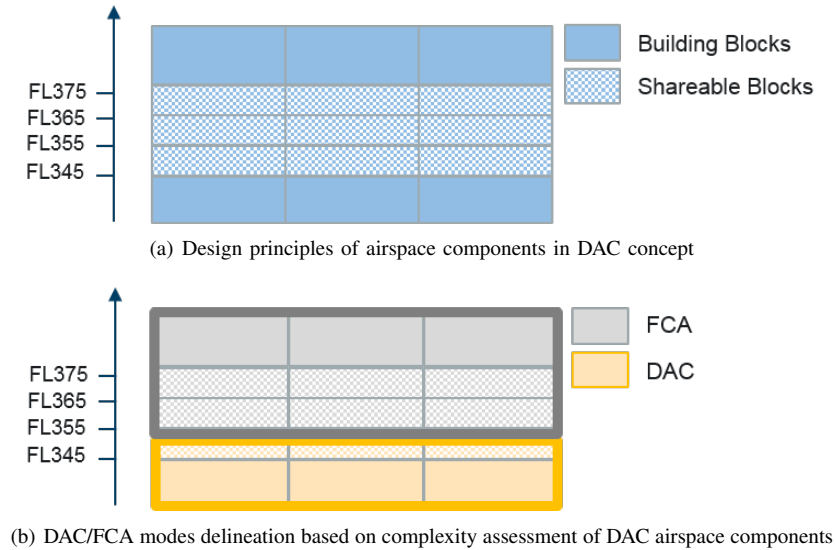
FL375
FL365
FL355
FL345

Building Blocks
Shareable Blocks

(a) Design principles of airspace components in DAC concept

FL375
FL365
FL355
FL345

FCA
DAC

(b) DAC/FCA modes delineation based on complexity assessment of DAC airspace components